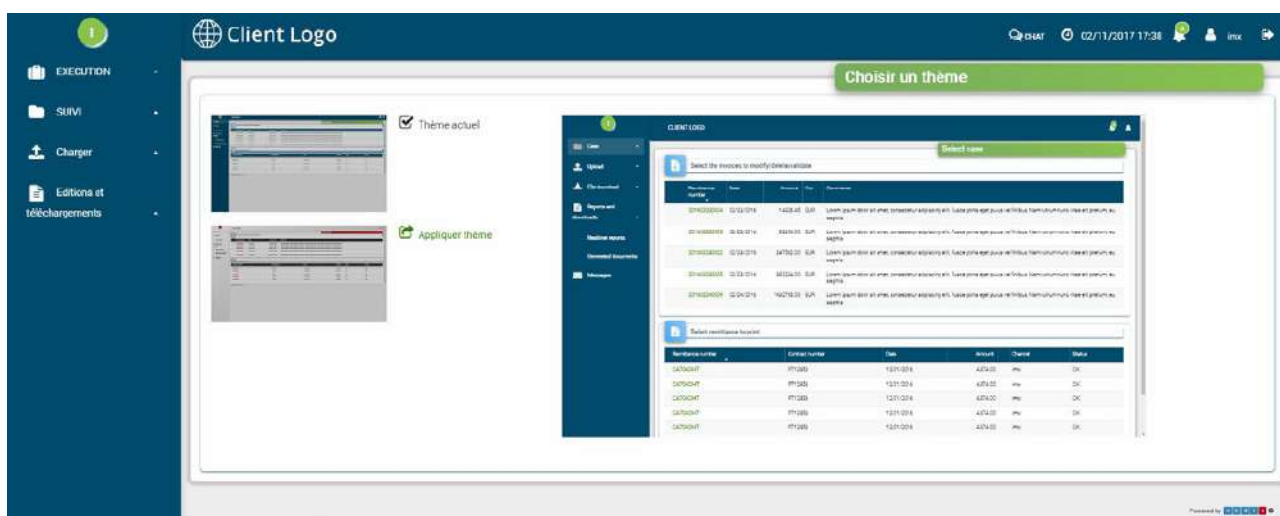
I

EXECUTION

SUIVI

Charger

Editions et téléchargements

Client Logo

CHAT 02/11/2017 17:38 imx

Choisir un thème

Thème actuel

Appliquer thème

CLIENT LOGO

Select case

Case

Upload

Download

Reports and downloads

Realised reports

Generated documents

Messages

Select the invoices to modify/delete/validate

| Remittance number | Date | Amount | Cur | Description |
|---|---|---|---|---|
| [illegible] | 02/23/2016 | 14435.45 | EUR | Lorem ipsum dolor sit amet, consectetur adipiscing elit. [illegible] |
| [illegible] | 02/23/2016 | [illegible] | EUR | Lorem ipsum dolor sit amet, consectetur adipiscing elit. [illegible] |
| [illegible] | 02/23/2016 | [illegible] | EUR | Lorem ipsum dolor sit amet, consectetur adipiscing elit. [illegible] |
| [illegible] | 02/23/2016 | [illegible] | EUR | Lorem ipsum dolor sit amet, consectetur adipiscing elit. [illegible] |
| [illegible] | 02/24/2016 | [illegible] | EUR | Lorem ipsum dolor sit amet, consectetur adipiscing elit. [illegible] |

Select remittance to print

| Remittance number | Contract number | Date | Amount | Channel | Status |
|---|---|---|---|---|---|
| CAT00047 | FT1265 | 12/31/2016 | 4,574.00 | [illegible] | OK |
| CAT00047 | FT1265 | 12/31/2016 | 4,574.00 | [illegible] | OK |
| CAT00047 | FT1265 | 12/31/2016 | 4,574.00 | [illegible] | OK |
| CAT00047 | FT1265 | 12/31/2016 | 4,574.00 | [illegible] | OK |
| CAT00047 | FT1265 | 12/31/2016 | 4,574.00 | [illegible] | OK |

Powered by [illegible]